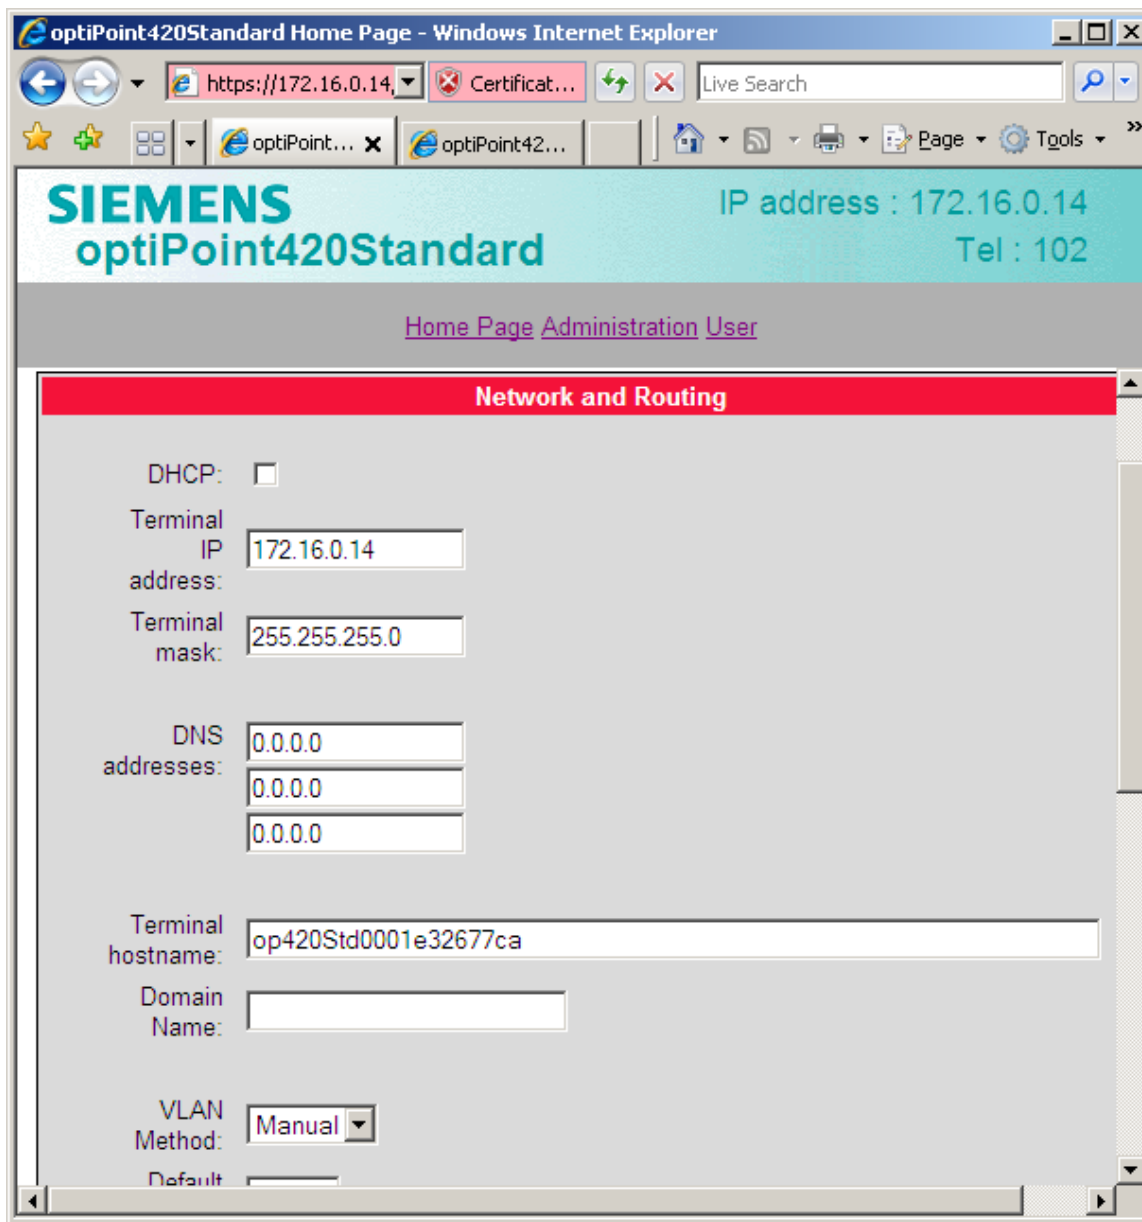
optiPoint420Standard Home Page - Windows Internet Explorer

https://172.16.0.14/ Certificat... Live Search

optiPoint... optiPoint42... Page Tools

SIEMENS
optiPoint420Standard

IP address : 172.16.0.14
Tel : 102

Home Page Administration User

Network and Routing

DHCP:

Terminal IP address: 172.16.0.14

Terminal mask: 255.255.255.0

DNS addresses: 0.0.0.0
0.0.0.0
0.0.0.0

Terminal hostname: op420Std0001e32677ca

Domain Name:

VLAN Method: Manual

Default